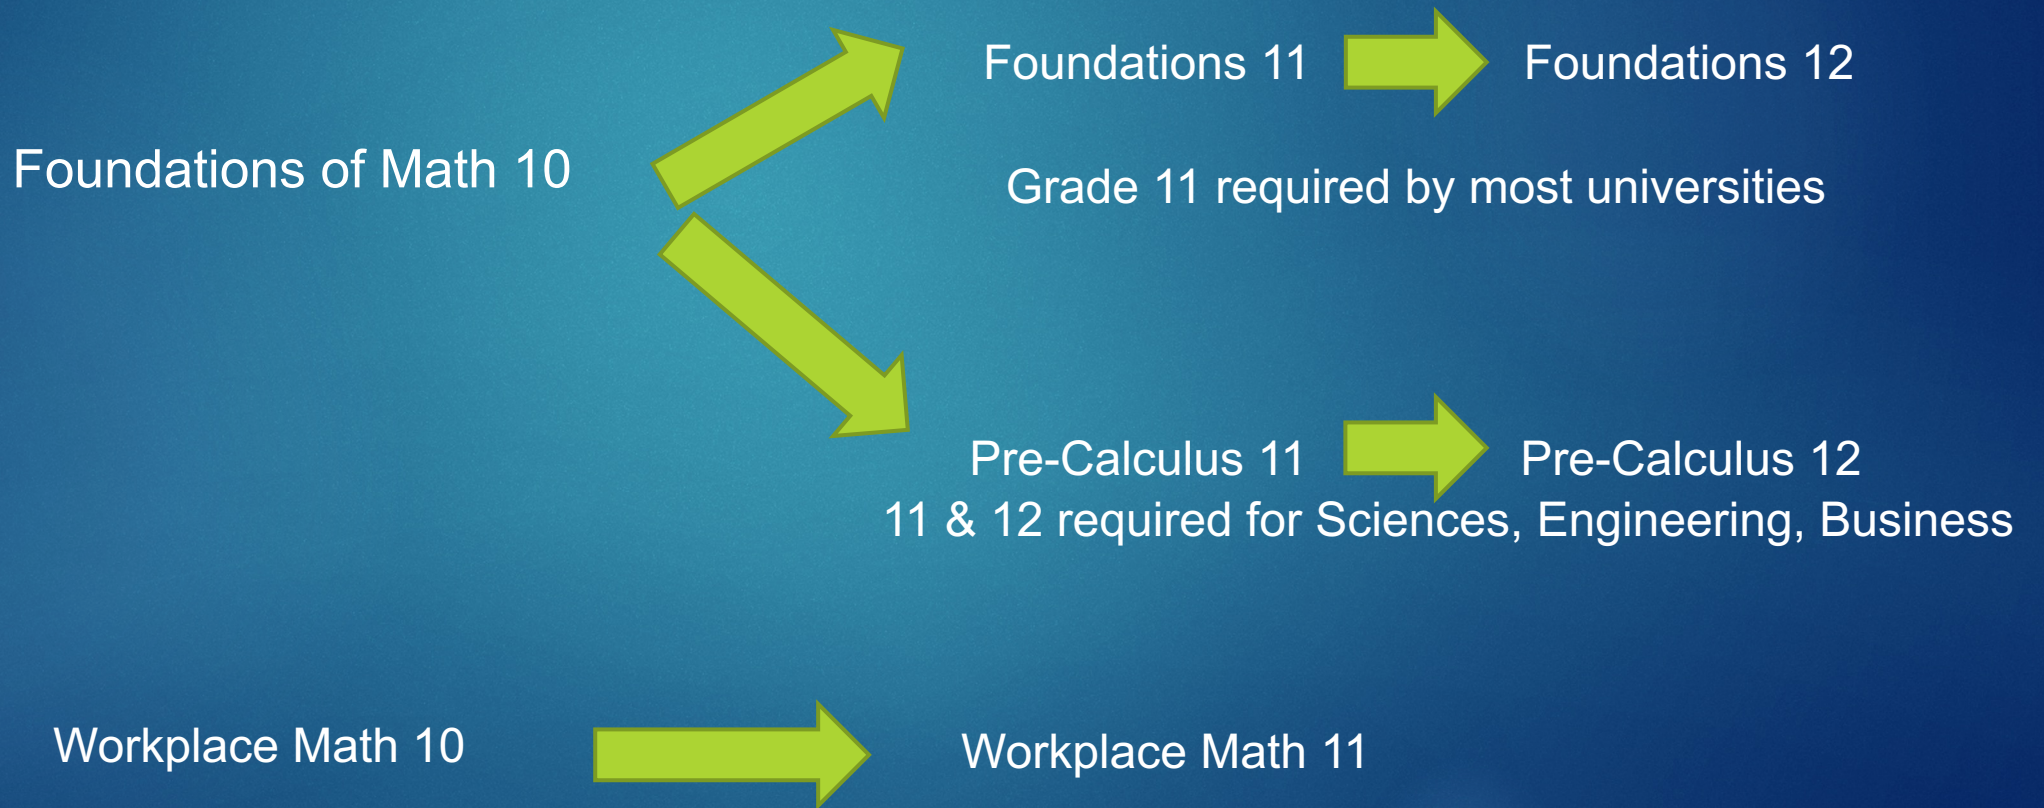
Foundations 11

Foundations 12

Foundations of Math 10

Grade 11 required by most universities

Pre-Calculus 11

Pre-Calculus 12

11 & 12 required for Sciences, Engineering, Business

Workplace Math 10

Workplace Math 11